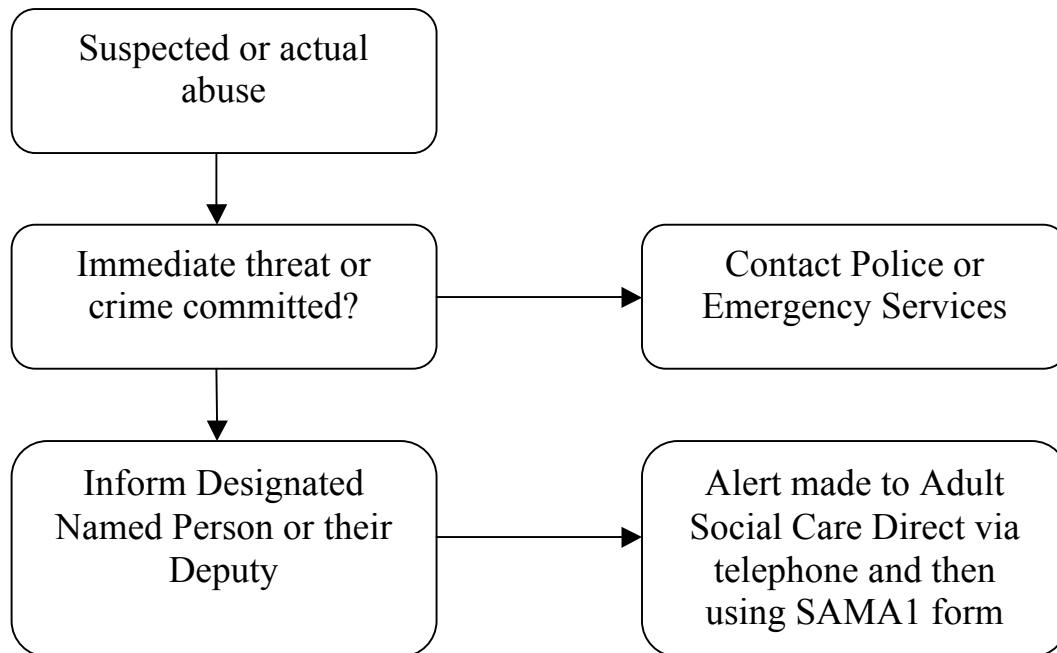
Suspected or actual abuse

Immediate threat or crime committed?

Contact Police or Emergency Services

Inform Designated Named Person or their Deputy

Alert made to Adult Social Care Direct via telephone and then using SAMA1 form